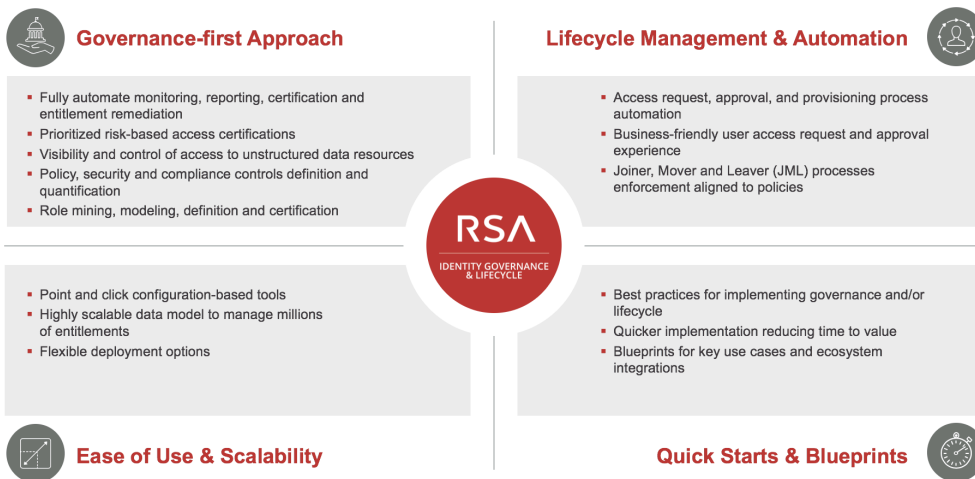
Governance-first Approach

- Fully automate monitoring, reporting, certification and entitlement remediation
- Prioritized risk-based access certifications
- Visibility and control of access to unstructured data resources
- Policy, security and compliance controls definition and quantification
- Role mining, modeling, definition and certification

Lifecycle Management & Automation

- Access request, approval, and provisioning process automation
- Business-friendly user access request and approval experience
- Joiner, Mover and Leaver (JML) processes enforcement aligned to policies

RSA

IDENTITY GOVERNANCE & LIFECYCLE

- Point and click configuration-based tools
- Highly scalable data model to manage millions of entitlements
- Flexible deployment options

- Best practices for implementing governance and/or lifecycle
- Quicker implementation reducing time to value
- Blueprints for key use cases and ecosystem integrations

Ease of Use & Scalability

Quick Starts & Blueprints